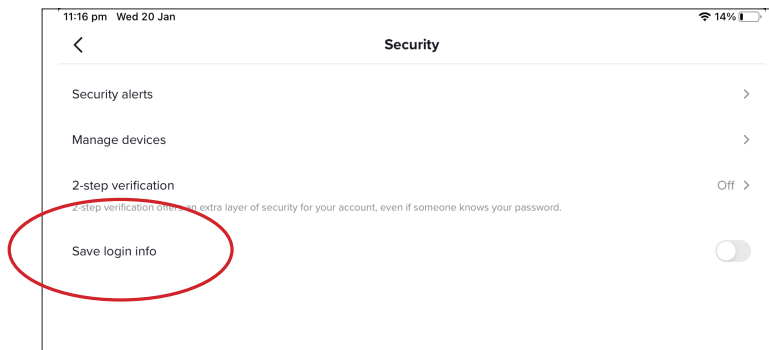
11:16 pm Wed 20 Jan

14%

Security

Security alerts

Manage devices

2-step verification

Off

2-step verification offers an extra layer of security for your account, even if someone knows your password.

Save login info